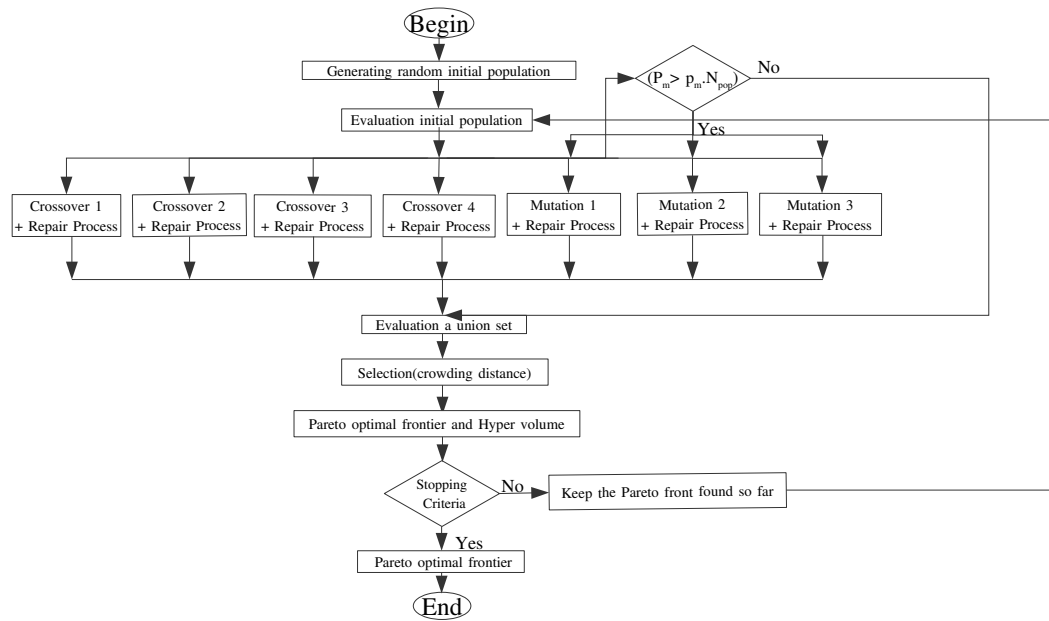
Begin

Generating random initial population

$(P_m > p_m.N_{pop})$

No

Evaluation initial population

Yes

Crossover 1 + Repair Process

Crossover 2 + Repair Process

Crossover 3 + Repair Process

Crossover 4 + Repair Process

Mutation 1 + Repair Process

Mutation 2 + Repair Process

Mutation 3 + Repair Process

Evaluation a union set

Selection(crowding distance)

Pareto optimal frontier and Hyper volume

Stopping Criteria

No

Keep the Pareto front found so far

Yes

Pareto optimal frontier

End